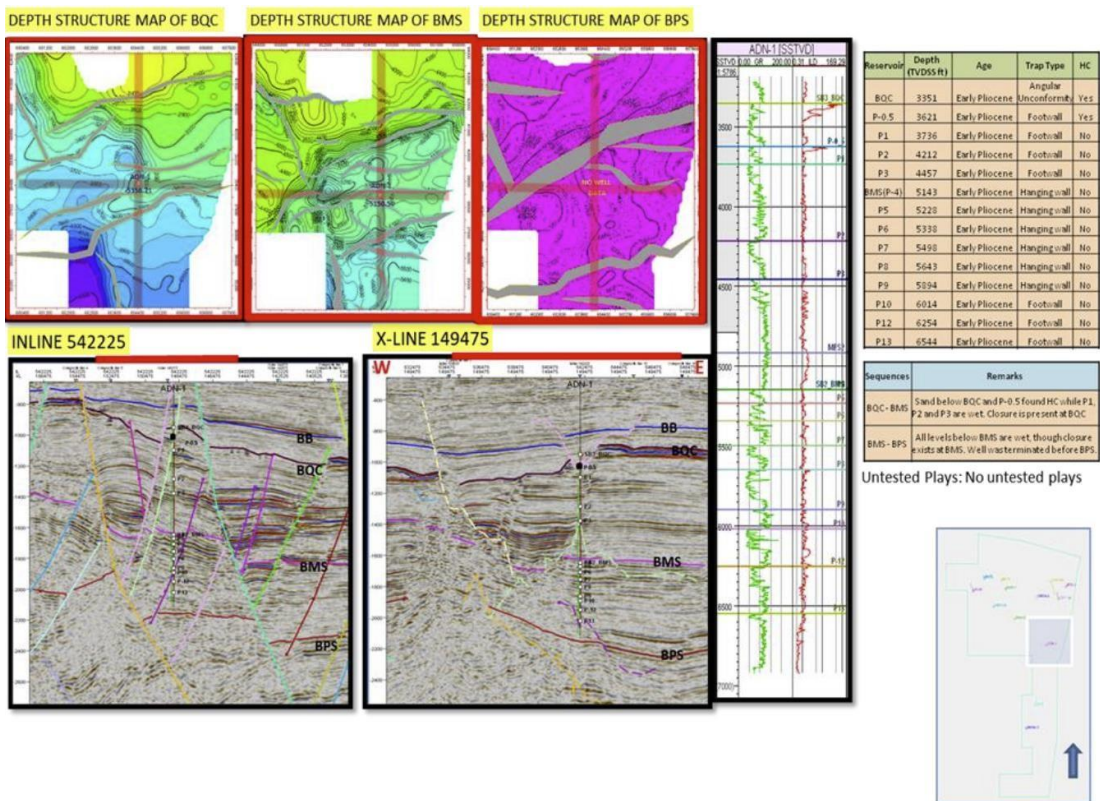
DEPTH STRUCTURE MAP OF BQC

DEPTH STRUCTURE MAP OF BMS

DEPTH STRUCTURE MAP OF BPS

ADN-1 [SSTVD]

SSTVD 0.00 GR 200.00 0.31 LLD 169.29

1:5786

3500

4000

4500

5000

5500

6000

6500

7000

SB3 BQC

P-0.5

P1

P2

P3

MFS2

SB7 BMS

P5

P6

P7

P8

P9

P10

P-12

P13

ADN-1

ADN-1

NO WELL

INLINE 542225

ADN-1

BB

BQC

BMS

BPS

X-LINE 149475

W

E

ADN-1

BB

BQC

BMS

BPS

| Reservoir | Depth (TVDSS ft) | Age | Trap Type | HC |
|---|---|---|---|---|
| BQC | 3351 | Early Pliocene | Angular Unconformity | Yes |
| P-0.5 | 3621 | Early Pliocene | Footwall | Yes |
| P1 | 3736 | Early Pliocene | Footwall | No |
| P2 | 4212 | Early Pliocene | Footwall | No |
| P3 | 4457 | Early Pliocene | Footwall | No |
| BMS(P-4) | 5143 | Early Pliocene | Hanging wall | No |
| P5 | 5228 | Early Pliocene | Hanging wall | No |
| P6 | 5338 | Early Pliocene | Hanging wall | No |
| P7 | 5498 | Early Pliocene | Hanging wall | No |
| P8 | 5643 | Early Pliocene | Hanging wall | No |
| P9 | 5894 | Early Pliocene | Hanging wall | No |
| P10 | 6014 | Early Pliocene | Footwall | No |
| P12 | 6254 | Early Pliocene | Footwall | No |
| P13 | 6544 | Early Pliocene | Footwall | No |

| Sequences | Remarks |
|---|---|
| BQC - BMS | Sand below BQC and P-0.5 found HC while P1, P2 and P3 are wet. Closure is present at BQC |
| BMS - BPS | All levels below BMS are wet, though closure exists at BMS. Well was terminated before BPS. |

Untested Plays: No untested plays